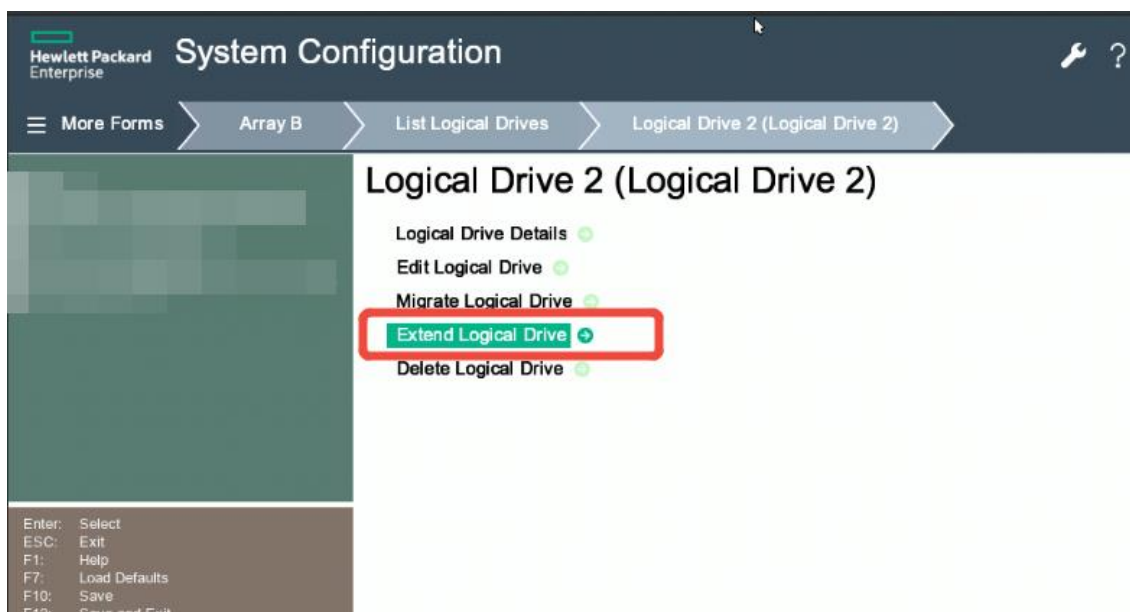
Hewlett Packard Enterprise System Configuration

?

More Forms

Array B

List Logical Drives

Logical Drive 2 (Logical Drive 2)

Logical Drive 2 (Logical Drive 2)

Logical Drive Details

Edit Logical Drive

Migrate Logical Drive

Extend Logical Drive

Delete Logical Drive

Enter: Select
ESC: Exit
F1: Help
F7: Load Defaults
F10: Save
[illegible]